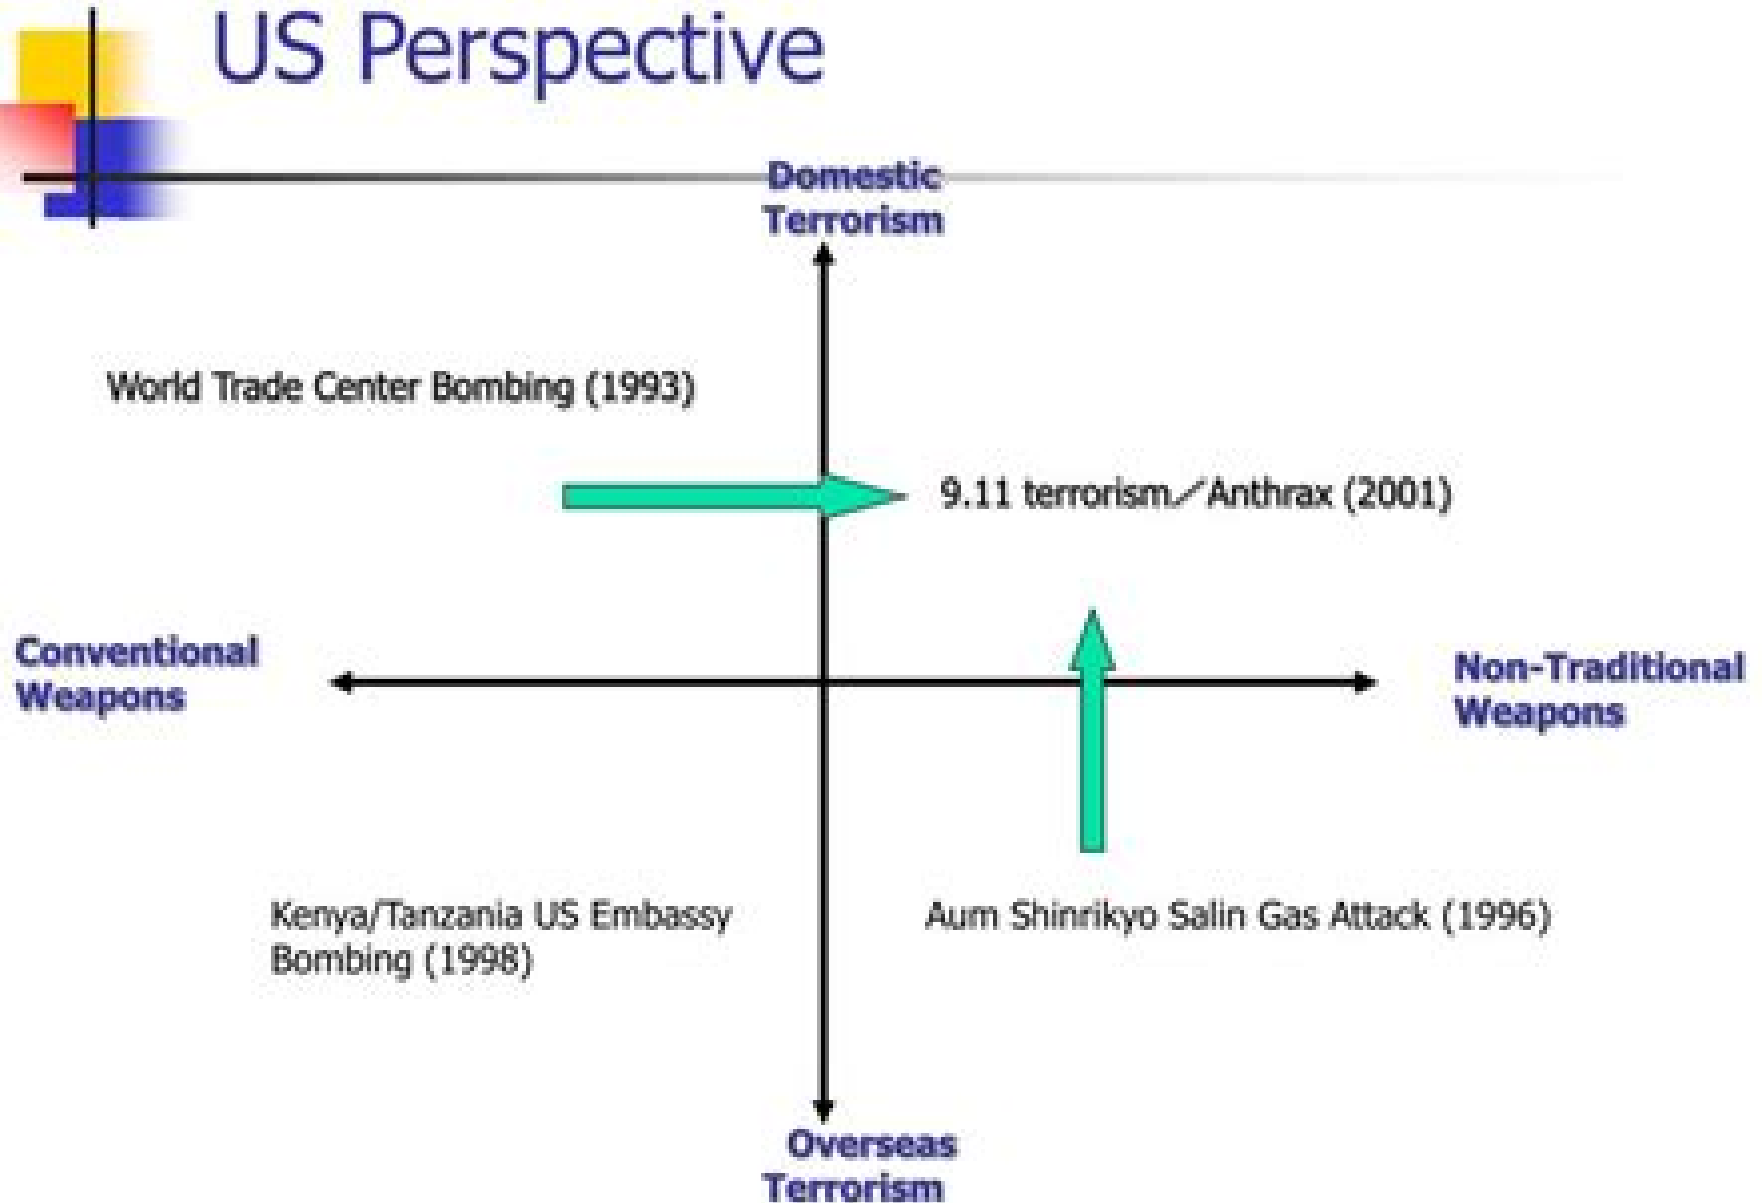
US Perspective

Domestic Terrorism

World Trade Center Bombing (1993)

9.11 terrorism／Anthrax (2001)

Conventional Weapons

Non-Traditional Weapons

Kenya/Tanzania US Embassy Bombing (1998)

Aum Shinrikyo Salin Gas Attack (1996)

Overseas Terrorism